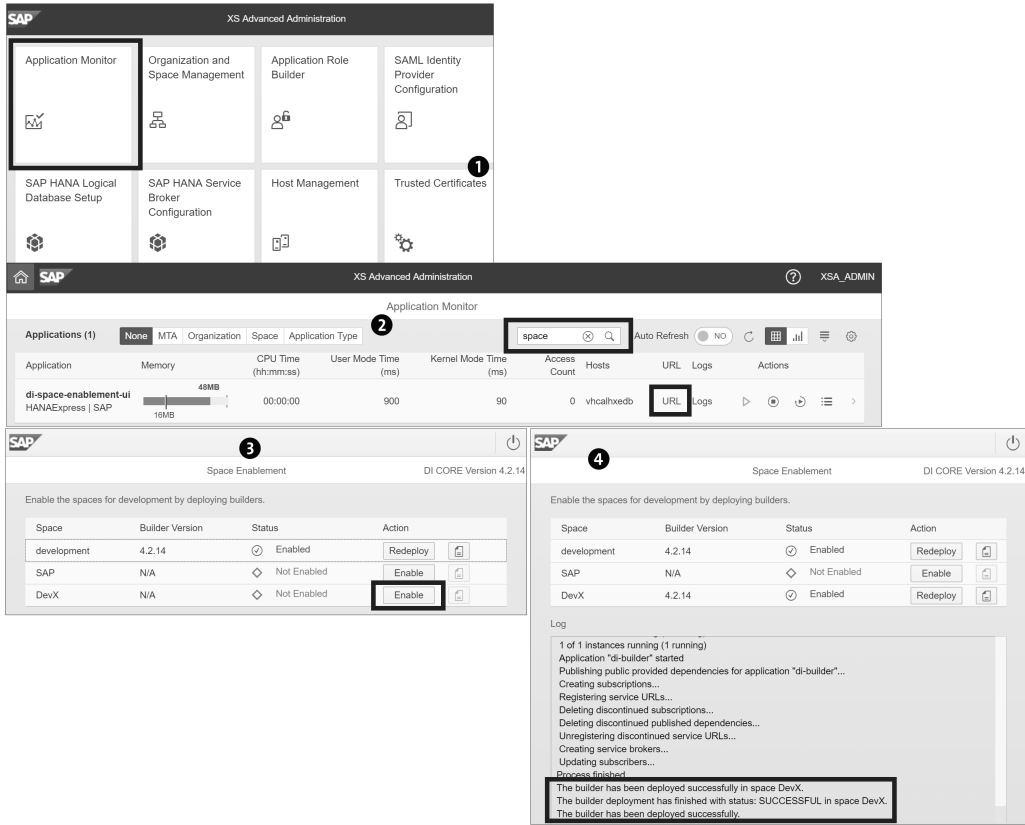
SAP XS Advanced Administration

Application Monitor

Organization and Space Management

Application Role Builder

SAML Identity Provider Configuration

1

SAP HANA Logical Database Setup

SAP HANA Service Broker Configuration

Host Management

Trusted Certificates

SAP XS Advanced Administration ? XSA_ADMIN

Application Monitor

Applications (1) None MTA Organization Space Application Type 2 space Auto Refresh NO

| Application | Memory | CPU Time (hh:mm:ss) | User Mode Time (ms) | Kernel Mode Time (ms) | Access Count | Hosts | URL | Logs | Actions |
|---|---|---|---|---|---|---|---|---|---|
| di-space-enablement-ui HANAExpress \| SAP | 48MB 16MB | 00:00:00 | 900 | 90 | 0 | vhcalhxedb | URL | Logs | |

SAP 3

Space Enablement DI CORE Version 4.2.14

Enable the spaces for development by deploying builders.

| Space | Builder Version | Status | Action |
|---|---|---|---|
| development | 4.2.14 | Enabled | Redeploy |
| SAP | N/A | Not Enabled | Enable |
| DevX | N/A | Not Enabled | Enable |

SAP 4

Space Enablement DI CORE Version 4.2.14

Enable the spaces for development by deploying builders.

| Space | Builder Version | Status | Action |
|---|---|---|---|
| development | 4.2.14 | Enabled | Redeploy |
| SAP | N/A | Not Enabled | Enable |
| DevX | 4.2.14 | Enabled | Redeploy |

Log

1 of 1 instances running (1 running)
Application "di-builder" started
Publishing public provided dependencies for application "di-builder"...
Creating subscriptions...
Registering service URLs...
Deleting discontinued subscriptions...
Deleting discontinued published dependencies...
Unregistering discontinued service URLs...
Creating service brokers...
Updating subscribers...
Process finished.
The builder has been deployed successfully in space DevX.
The builder deployment has finished with status: SUCCESSFUL in space DevX.
The builder has been deployed successfully.